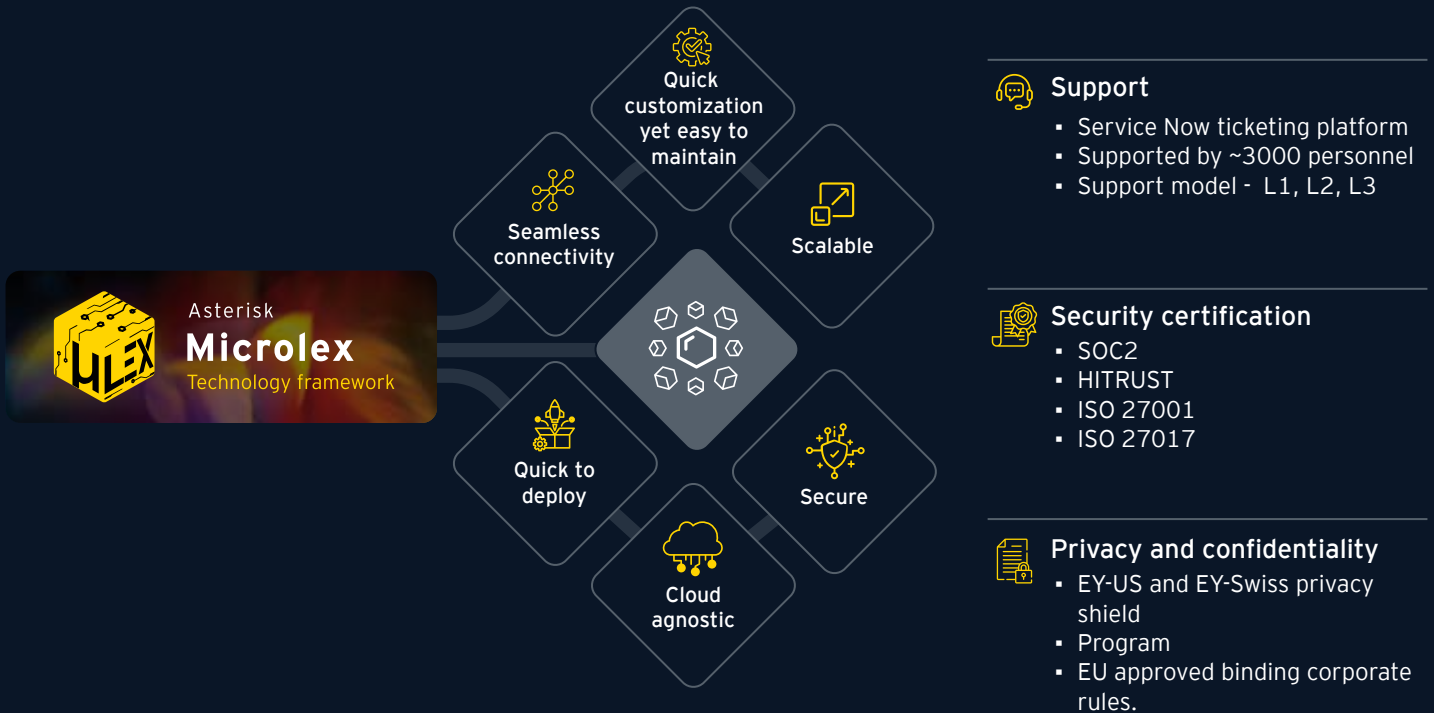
MLEX

Asterisk
Microlex
Technology framework

Quick customization yet easy to maintain

Seamless connectivity

Scalable

Quick to deploy

Secure

Cloud agnostic

Support
▪ Service Now ticketing platform
▪ Supported by ~3000 personnel
▪ Support model - L1, L2, L3

Security certification
▪ SOC2
▪ HITRUST
▪ ISO 27001
▪ ISO 27017

Privacy and confidentiality
▪ EY-US and EY-Swiss privacy shield
▪ Program
▪ EU approved binding corporate rules.